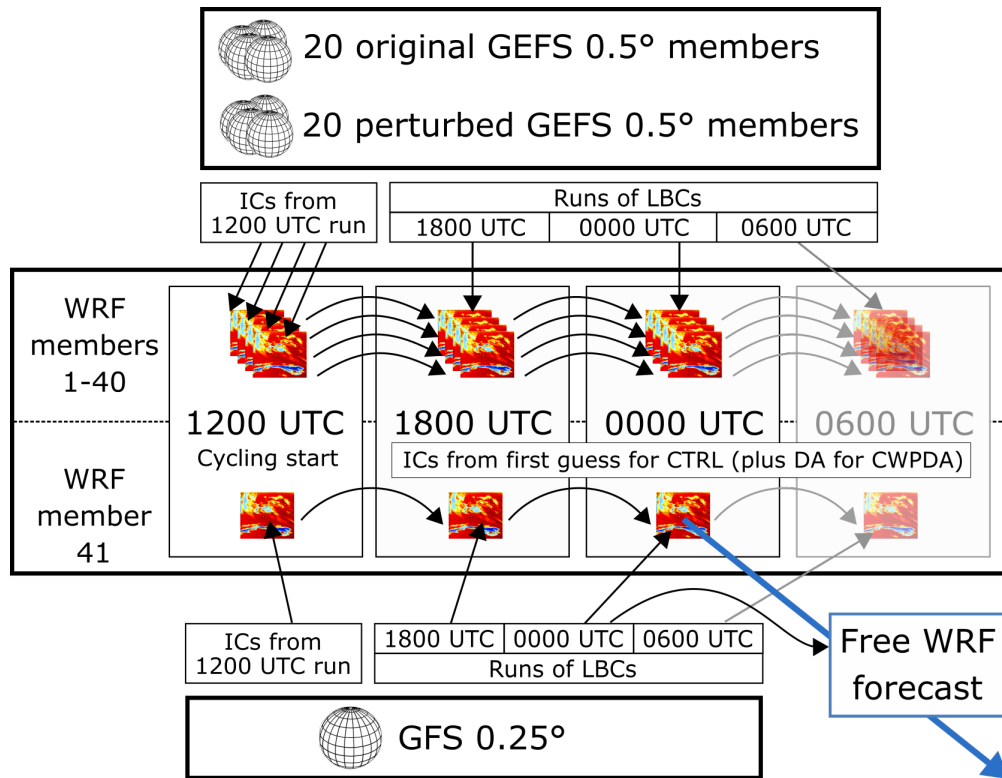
20 original GEFS 0.5° members

20 perturbed GEFS 0.5° members

ICs from 1200 UTC run

Runs of LBCs

| 1800 UTC | 0000 UTC | 0600 UTC |
|---|---|---|

WRF members 1-40

1200 UTC
Cycling start

1800 UTC

0000 UTC

0600 UTC

ICs from first guess for CTRL (plus DA for CWPDA)

WRF member 41

ICs from 1200 UTC run

| 1800 UTC | 0000 UTC | 0600 UTC |
|---|---|---|

Runs of LBCs

Free WRF forecast

GFS 0.25°